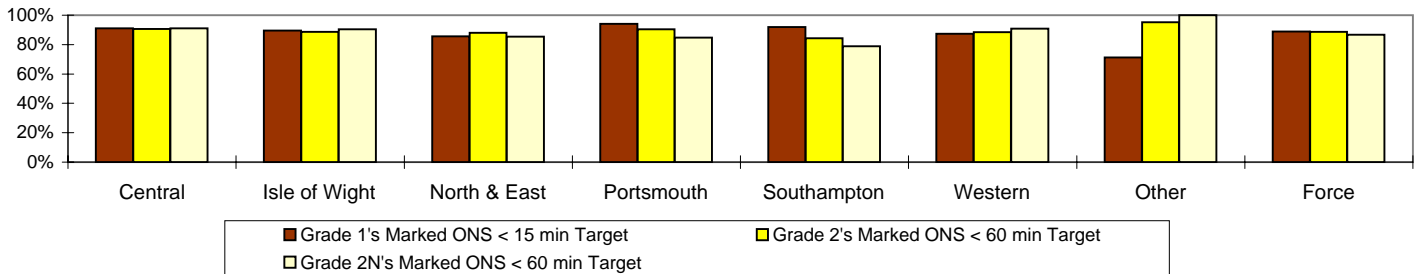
100%
80%
60%
40%
20%
0%

Central
Isle of Wight
North & East
Portsmouth
Southampton
Western
Other
Force

Grade 1's Marked ONS < 15 min Target
Grade 2's Marked ONS < 60 min Target
Grade 2N's Marked ONS < 60 min Target